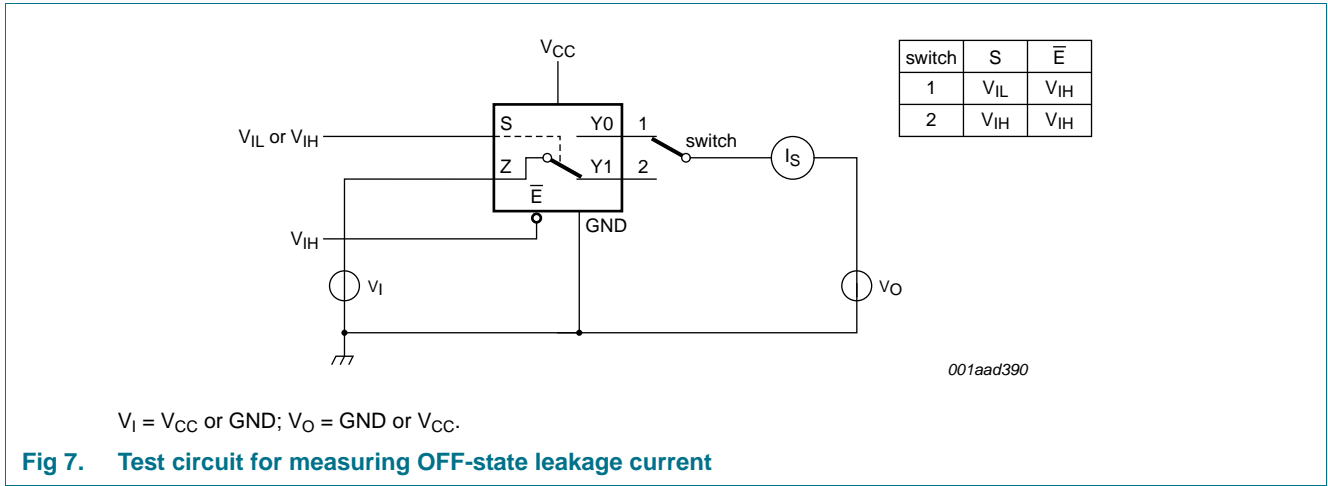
$V_{CC}$

$V_{IL}$ or $V_{IH}$

S

Y0

1

switch

$I_S$

Z

Y1

2

$\overline{E}$

GND

$V_{IH}$

$V_I$

$V_O$

| switch | S | $\overline{E}$ |
|---|---|---|
| 1 | $V_{IL}$ | $V_{IH}$ |
| 2 | $V_{IH}$ | $V_{IH}$ |

001aad390

$V_I = V_{CC}$ or GND; $V_O$ = GND or $V_{CC}$.

Fig 7. Test circuit for measuring OFF-state leakage current